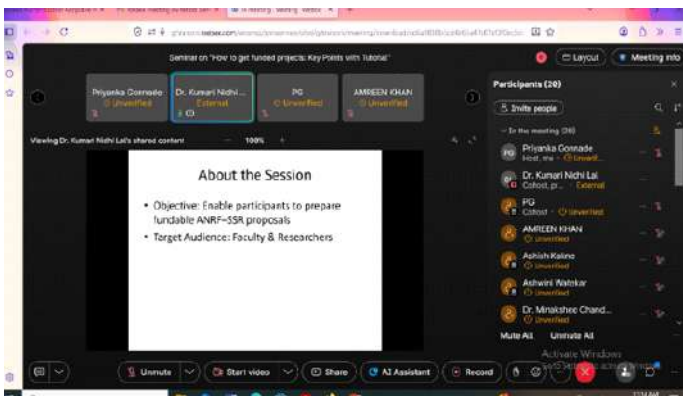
Seminar on "How to get funded projects: Key Points with Tutorial"

Layout

Meeting info

Priyanka Gonnade
Unverified

Dr. Kumari Nidhi...
External

PG
Unverified

AMREEN KHAN
Unverified

Viewing Dr. Kumari Nidhi Lal's shared content

100%

About the Session

• Objective: Enable participants to prepare fundable ANRF–SSR proposals

• Target Audience: Faculty & Researchers

Participants (20)

Invite people

In the meeting (20)

PG Priyanka Gonnade
Host, me · Unverified

Dr. Kumari Nidhi Lal
Cohost, pr... · External

PG
Cohost · Unverified

AMREEN KHAN
Unverified

Ashish Kalma
Unverified

Ashwini Natekar
Unverified

Dr. Minakshee Chand...
Unverified

Mute All

Unmute All

Unmute

Start video

Share

AI Assistant

Record

Activate Windows
Go to Settings to activate Windows.